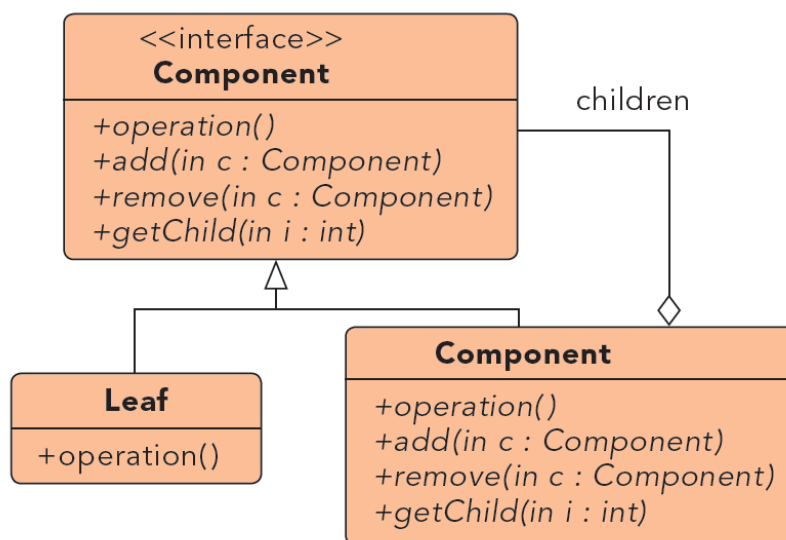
<<interface>>
Component

+operation()
+add(in c : Component)
+remove(in c : Component)
+getChild(in i : int)

children

Leaf

+operation()

Component

+operation()
+add(in c : Component)
+remove(in c : Component)
+getChild(in i : int)